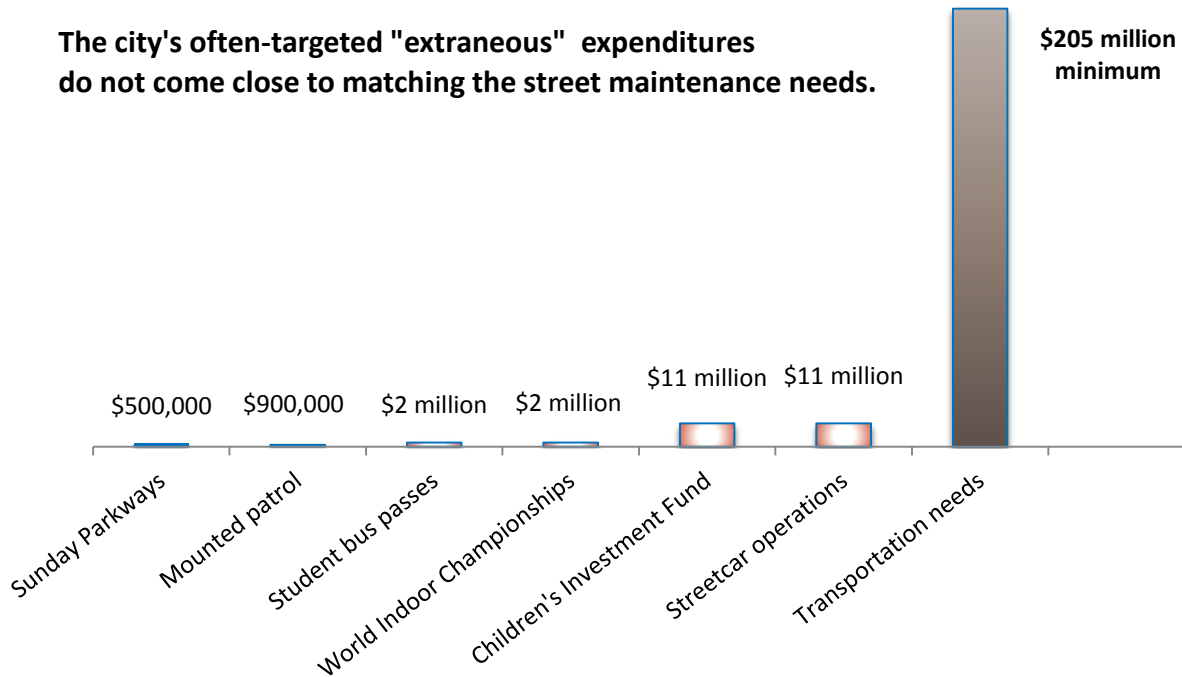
The city's often-targeted "extraneous" expenditures do not come close to matching the street maintenance needs.

$205 million minimum

$500,000
$900,000
$2 million
$2 million
$11 million
$11 million

Sunday Parkways
Mounted patrol
Student bus passes
World Indoor Championships
Children's Investment Fund
Streetcar operations
Transportation needs